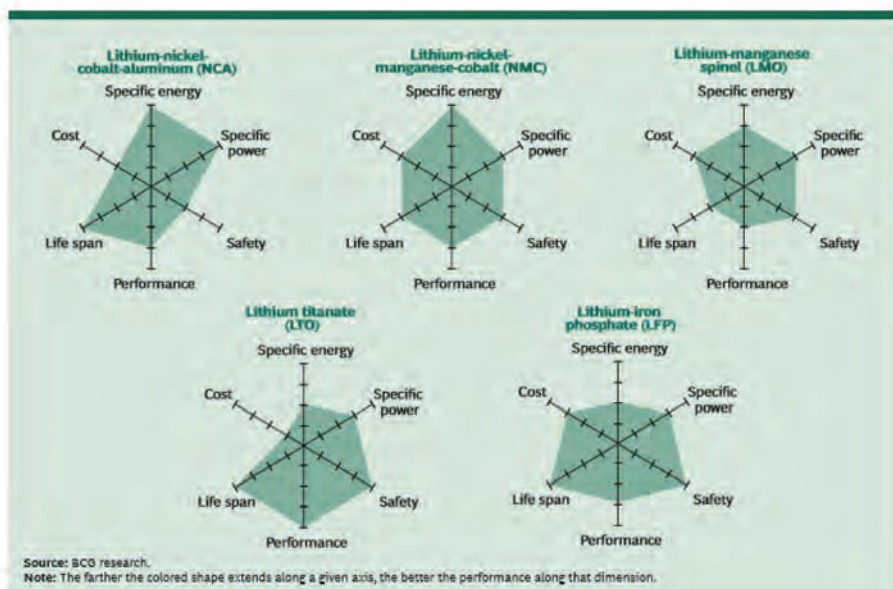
Lithium-nickel-cobalt-aluminum (NCA)

Specific energy
Specific power
Safety
Performance
Life span
Cost

Lithium-nickel-manganese-cobalt (NMC)

Specific energy
Specific power
Safety
Performance
Life span
Cost

Lithium-manganese spinel (LMO)

Specific energy
Specific power
Safety
Performance
Life span
Cost

Lithium titanate (LTO)

Specific energy
Specific power
Safety
Performance
Life span
Cost

Lithium-iron phosphate (LFP)

Specific energy
Specific power
Safety
Performance
Life span
Cost

Source: BCG research.
Note: The farther the colored shape extends along a given axis, the better the performance along that dimension.